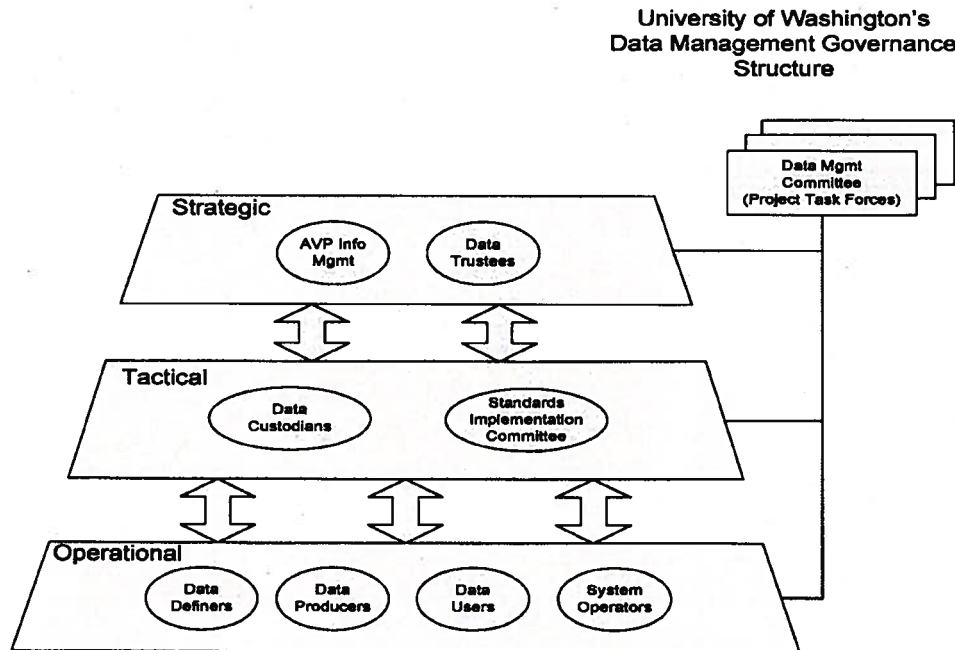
University of Washington's Data Management Governance Structure

Data Mgmt Committee (Project Task Forces)

Strategic

AVP Info Mgmt

Data Trustees

Tactical

Data Custodians

Standards Implementation Committee

Operational

Data Definers

Data Producers

Data Users

System Operators